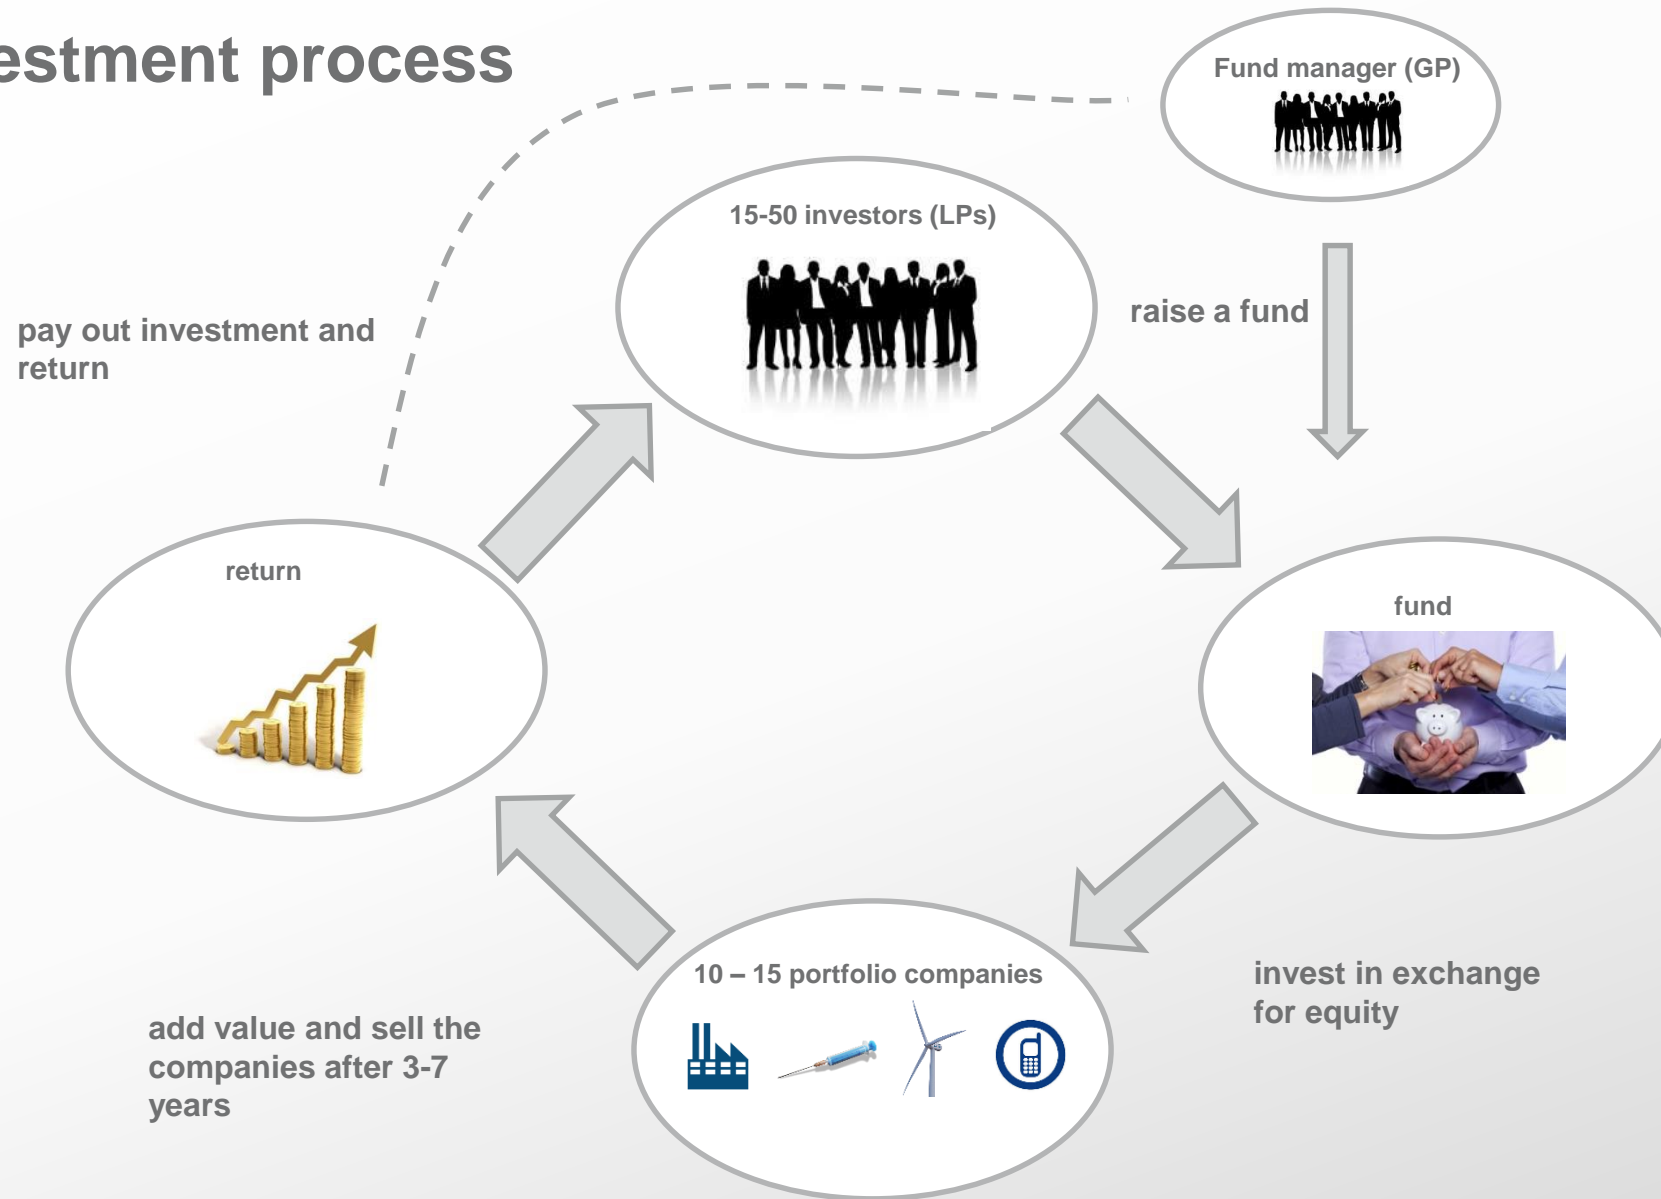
estment process

Fund manager (GP)

15-50 investors (LPs)

raise a fund

pay out investment and return

return

fund

10 – 15 portfolio companies

invest in exchange for equity

add value and sell the companies after 3-7 years